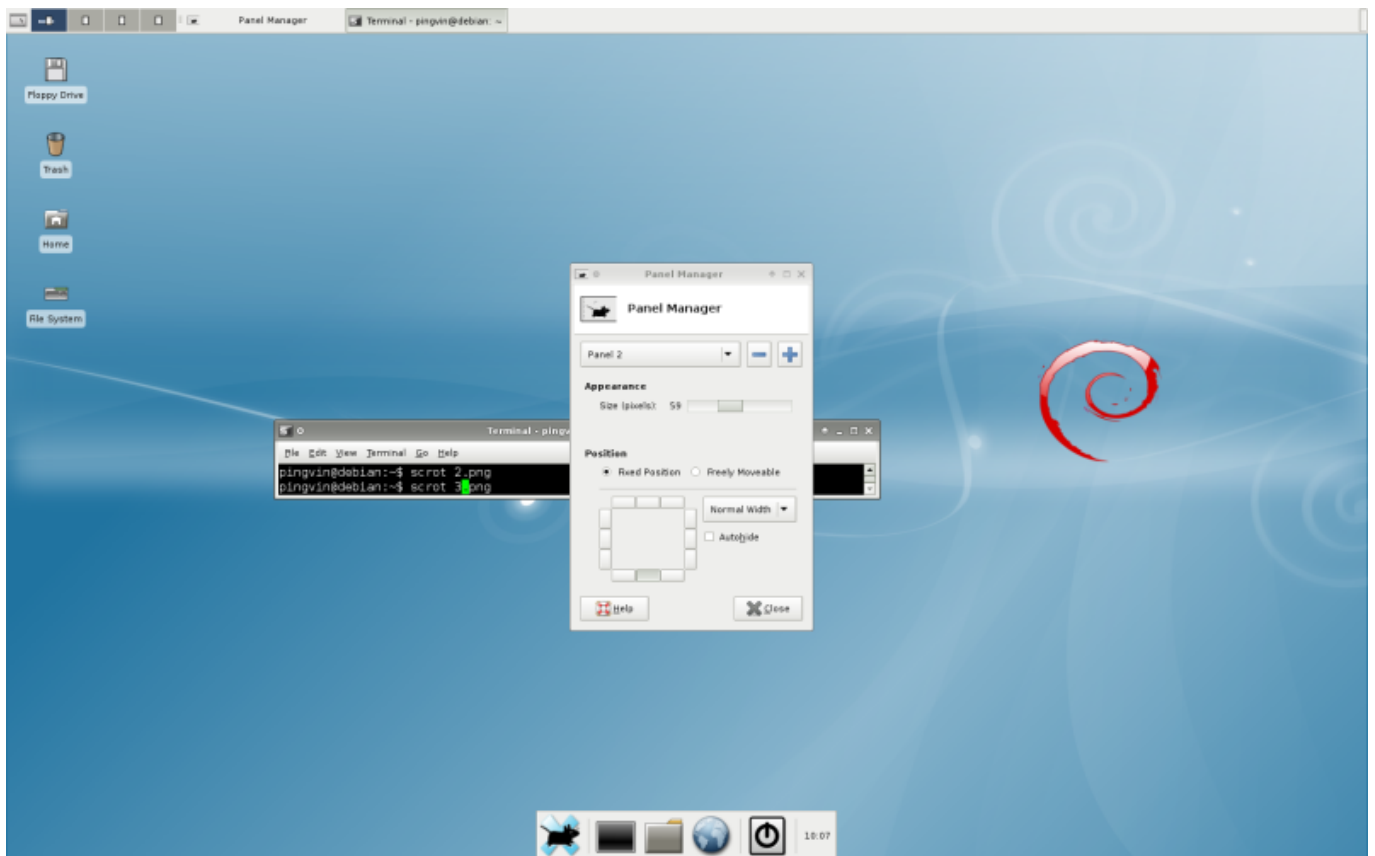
Panel Manager

Terminal - pingvin@debian: ~

Floppy Drive

Trash

Home

File System

Panel Manager

Panel Manager

Panel 2

Appearance

Size (pixels): 59

Position

Fixed Position

Freely Moveable

Normal Width

Autohide

Help

Close

Terminal - pingv

File Edit View Terminal Go Help

pingvin@debian:~$ scrot 2.png
pingvin@debian:~$ scrot 3.png

10:07